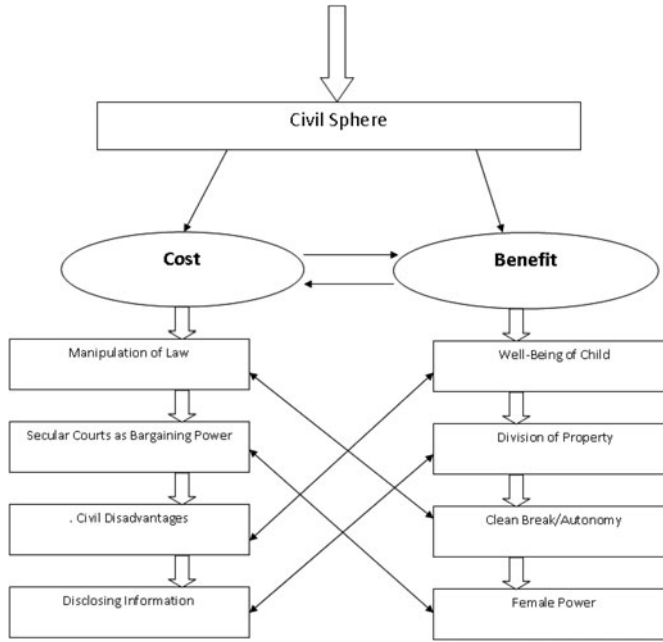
Civil Sphere

Cost

Benefit

Manipulation of Law

Secular Courts as Bargaining Power

. Civil Disadvantages

Disclosing Information

Well-Being of Child

Division of Property

Clean Break/Autonomy

Female Power